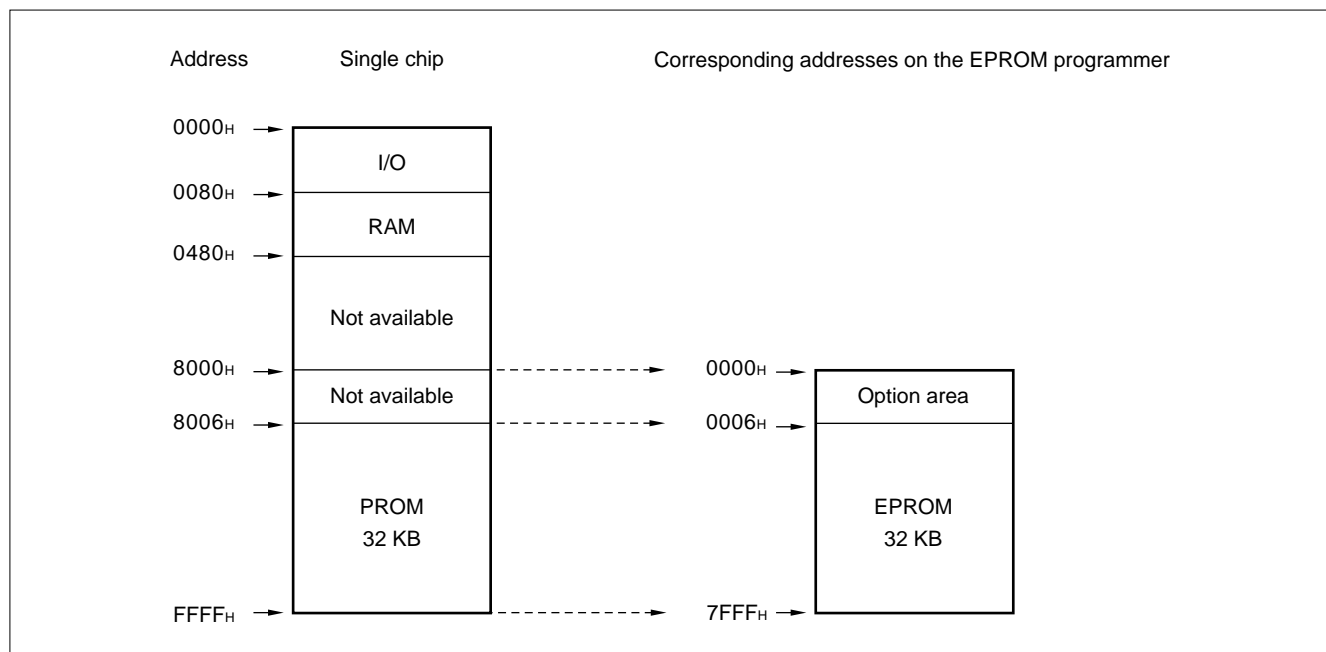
Address

Single chip

Corresponding addresses on the EPROM programmer

$0000_H$

I/O

$0080_H$

RAM

$0480_H$

Not available

$8000_H$

Not available

$8006_H$

PROM
32 KB

$FFFF_H$

$0000_H$

Option area

$0006_H$

EPROM
32 KB

$7FFF_H$